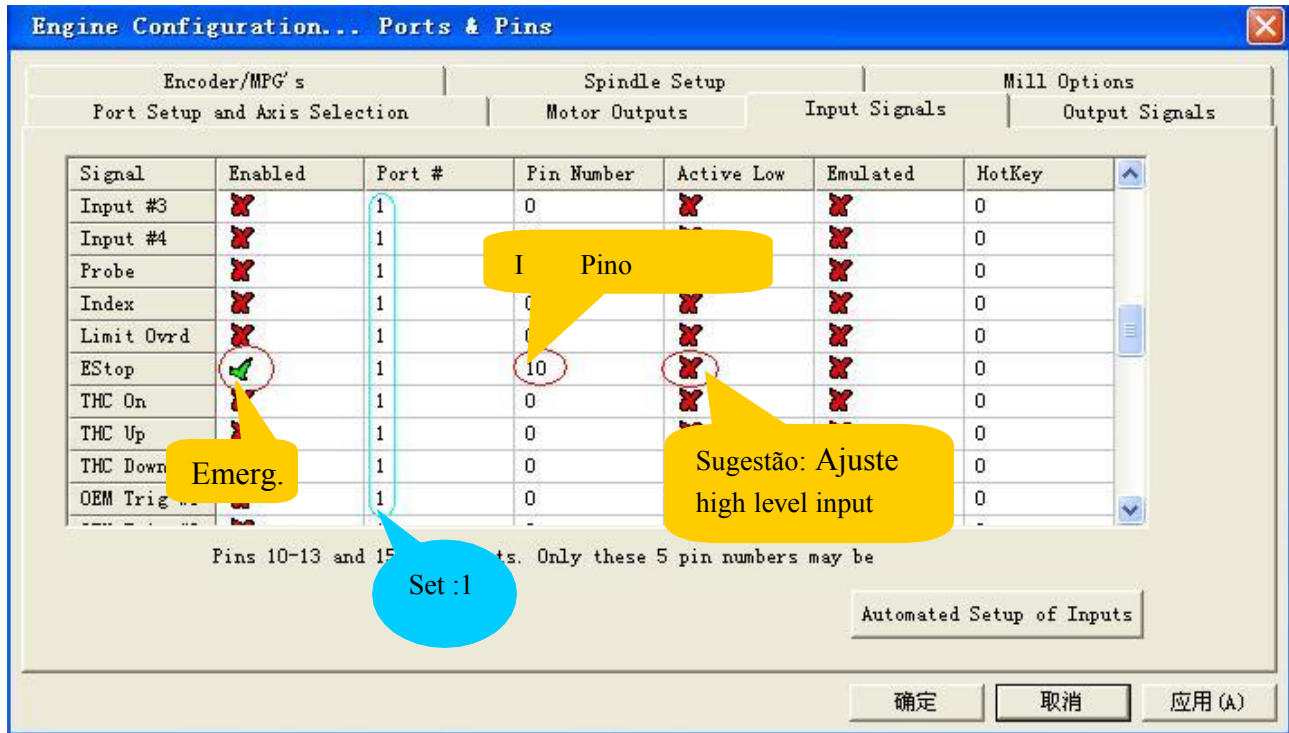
Engine Configuration... Ports & Pins

Encoder/MPG's
Spindle Setup
Mill Options
Port Setup and Axis Selection
Motor Outputs
Input Signals
Output Signals

| Signal | Enabled | Port # | Pin Number | Active Low | Emulated | HotKey |
|---|---|---|---|---|---|---|
| Input #3 | | 1 | 0 | | | 0 |
| Input #4 | | 1 | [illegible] | | | 0 |
| Probe | | 1 | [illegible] | | | 0 |
| Index | | 1 | 0 | | | 0 |
| Limit Ovrd | | 1 | 0 | | | 0 |
| EStop | | 1 | 10 | | | 0 |
| THC On | | 1 | 0 | | | 0 |
| THC Up | | 1 | 0 | | | 0 |
| THC Down | | 1 | 0 | | | 0 |
| OEM Trig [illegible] | | 1 | 0 | | | 0 |

I Pino

Emerg.

Sugestão: Ajuste high level input

Set :1

Pins 10-13 and 15 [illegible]ts. Only these 5 pin numbers may be

Automated Setup of Inputs

确定
取消
应用(A)